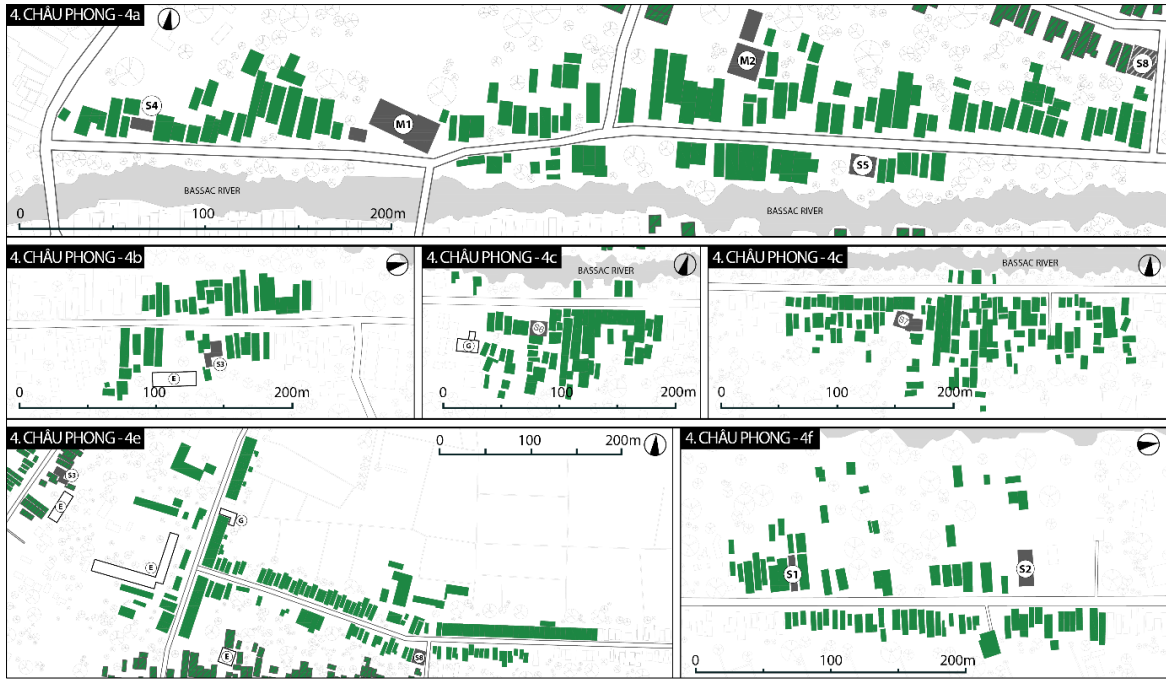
4. CHÂU PHONG - 4a

S4
M1
M2
S8
S5
BASSAC RIVER
BASSAC RIVER
0
100
200m

4. CHÂU PHONG - 4b

E
S3
0
100
200m

4. CHÂU PHONG - 4c

BASSAC RIVER
G
S6
0
100
200m

4. CHÂU PHONG - 4c

BASSAC RIVER
S7
0
100
200m

4. CHÂU PHONG - 4e

0
100
200m
S3
E
G
E
E
S8

4. CHÂU PHONG - 4f

S1
S2
0
100
200m